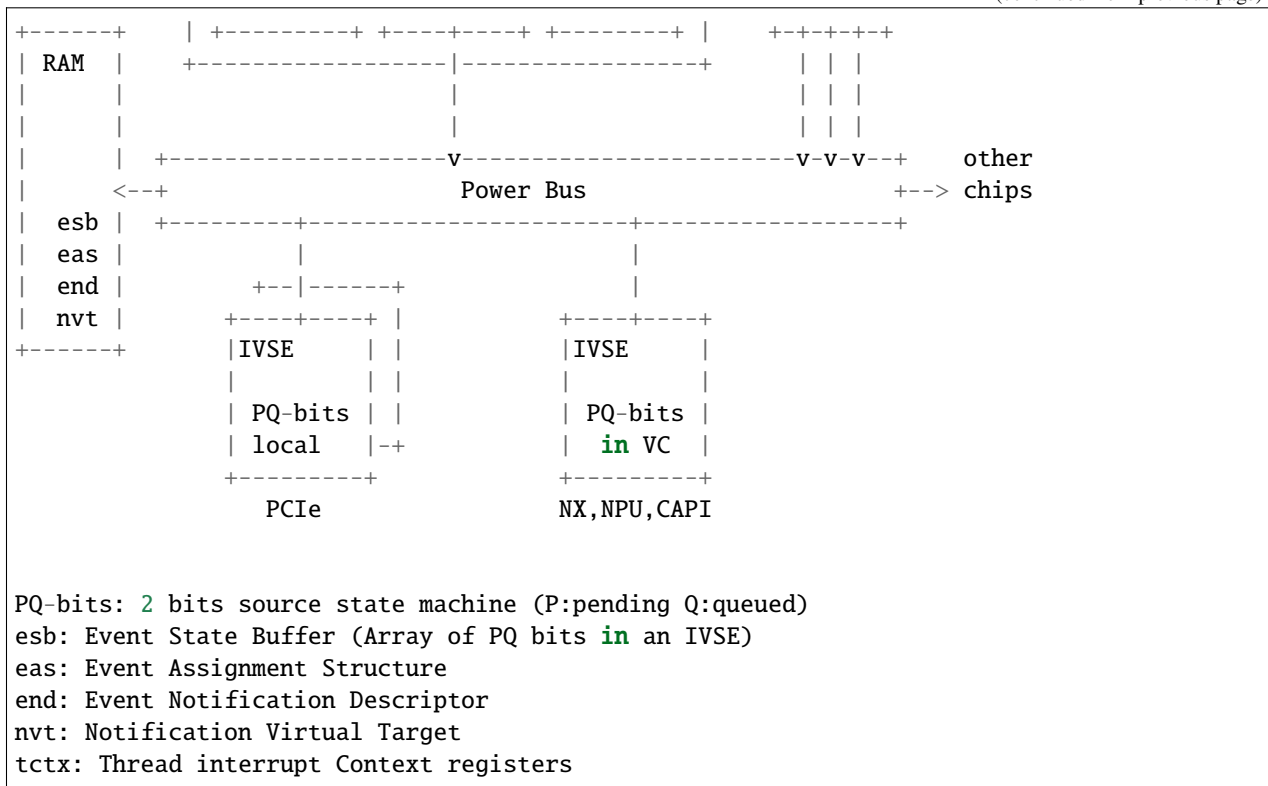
(continued from previous page)

RAM

esb
eas
end
nvt

other
Power Bus
chips

IVSE

PQ-bits
local

PCIe

IVSE

PQ-bits
in VC

NX,NPU,CAPI

PQ-bits: 2 bits source state machine (P:pending Q:queued)
esb: Event State Buffer (Array of PQ bits in an IVSE)
eas: Event Assignment Structure
end: Event Notification Descriptor
nvt: Notification Virtual Target
tctx: Thread interrupt Context registers